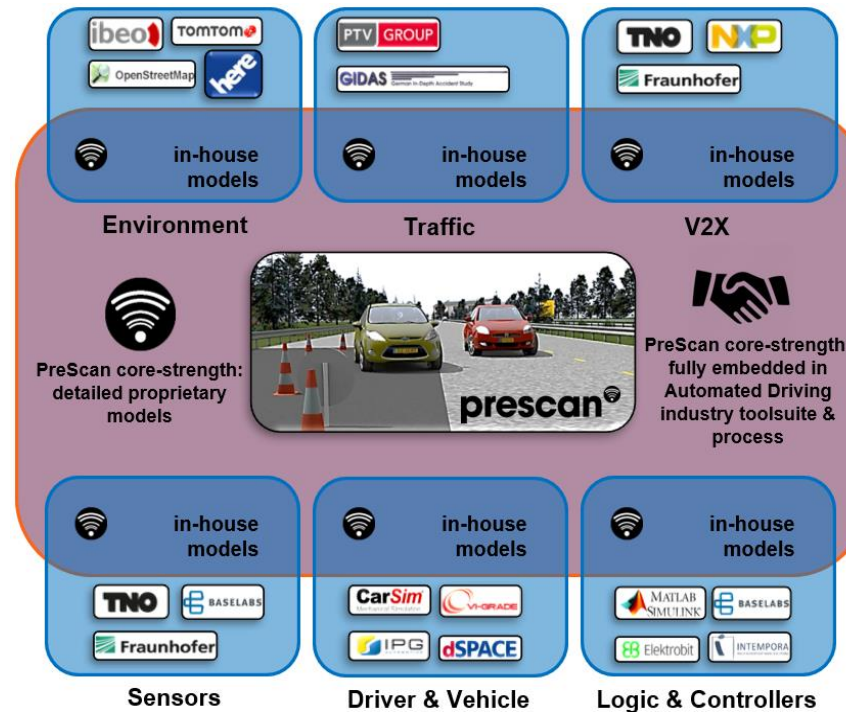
ibeo TOMTOM
OpenStreetMap here

in-house models

Environment

PTV GROUP
GIDAS German In-Depth Accident Study

in-house models

Traffic

TNO NXP
Fraunhofer

in-house models

V2X

PreScan core-strength: detailed proprietary models

prescan

PreScan core-strength fully embedded in Automated Driving industry toolsuite & process

in-house models

TNO BASELABS
Fraunhofer

Sensors

in-house models

CarSim VI-GRADE
IPG dSPACE

Driver & Vehicle

in-house models

MATLAB SIMULINK BASELABS
Elektrobit INTEMPORA

Logic & Controllers